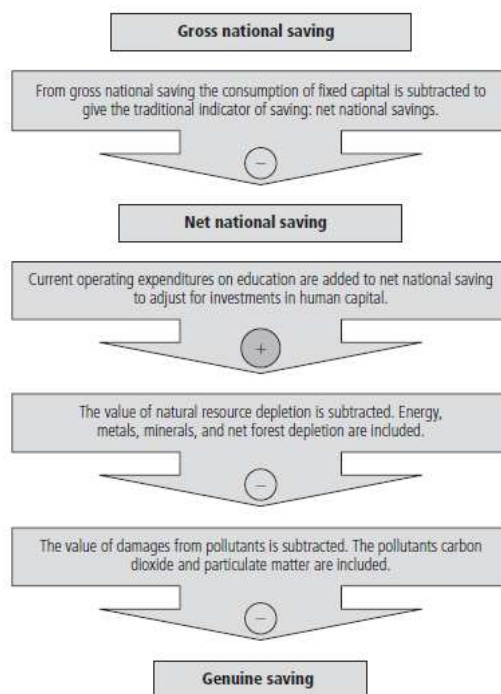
Gross national saving

From gross national saving the consumption of fixed capital is subtracted to give the traditional indicator of saving: net national savings.

−

Net national saving

Current operating expenditures on education are added to net national saving to adjust for investments in human capital.

+

The value of natural resource depletion is subtracted. Energy, metals, minerals, and net forest depletion are included.

−

The value of damages from pollutants is subtracted. The pollutants carbon dioxide and particulate matter are included.

−

Genuine saving